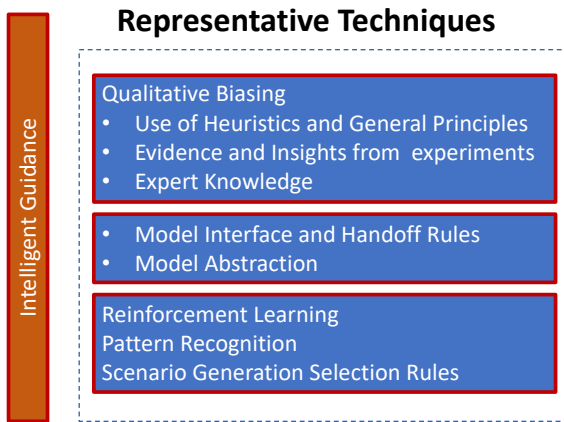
Intelligent Guidance

Representative Techniques

Qualitative Biasing
• Use of Heuristics and General Principles
• Evidence and Insights from experiments
• Expert Knowledge

• Model Interface and Handoff Rules
• Model Abstraction

Reinforcement Learning
Pattern Recognition
Scenario Generation Selection Rules